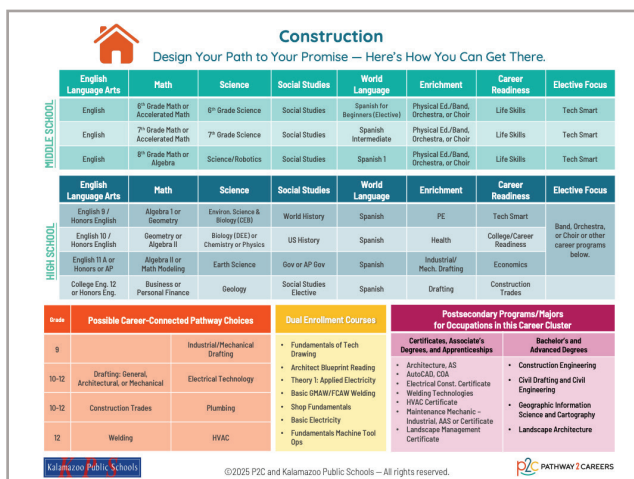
Construction

Design Your Path to Your Promise — Here's How You Can Get There.

MIDDLE SCHOOL

| English Language Arts | Math | Science | Social Studies | World Language | Enrichment | Career Readiness | Elective Focus |
|---|---|---|---|---|---|---|---|
| English | 6th Grade Math or Accelerated Math | 6th Grade Science | Social Studies | Spanish for Beginners (Elective) | Physical Ed./Band, Orchestra, or Choir | Life Skills | Tech Smart |
| English | 7th Grade Math or Accelerated Math | 7th Grade Science | Social Studies | Spanish Intermediate | Physical Ed./Band, Orchestra, or Choir | Life Skills | Tech Smart |
| English | 8th Grade Math or Algebra | Science/Robotics | Social Studies | Spanish 1 | Physical Ed./Band, Orchestra, or Choir | Life Skills | Tech Smart |

HIGH SCHOOL

| English Language Arts | Math | Science | Social Studies | World Language | Enrichment | Career Readiness | Elective Focus |
|---|---|---|---|---|---|---|---|
| English 9 / Honors English | Algebra I or Geometry | Environ. Science & Biology (CEB) | World History | Spanish | PE | Tech Smart | Band, Orchestra, or Choir or other career programs below. |
| English 10 / Honors English | Geometry or Algebra II | Biology (DEE) or Chemistry or Physics | US History | Spanish | Health | College/Career Readiness | |
| English 11 A or Honors or AP | Algebra II or Math Modeling | Earth Science | Gov or AP Gov | Spanish | Industrial/ Mech. Drafting | Economics | |
| College Eng. 12 or Honors Eng. | Business or Personal Finance | Geology | Social Studies Elective | Spanish | Drafting | Construction Trades | |

| Grade | Possible Career-Connected Pathway Choices | |
|---|---|---|
| 9 | | Industrial/Mechanical Drafting |
| 10-12 | Drafting: General, Architectural, or Mechanical | Electrical Technology |
| 10-12 | Construction Trades | Plumbing |
| 12 | Welding | HVAC |

Dual Enrollment Courses
- Fundamentals of Tech Drawing
- Architect Blueprint Reading
- Theory 1: Applied Electricity
- Basic GMAW/FCAW Welding
- Shop Fundamentals
- Basic Electricity
- Fundamentals Machine Tool Ops

Postsecondary Programs/Majors for Occupations in this Career Cluster

Certificates, Associate's Degrees, and Apprenticeships
- Architecture, AS
- AutoCAD, COA
- Electrical Const. Certificate
- Welding Technologies
- HVAC Certificate
- Maintenance Mechanic – Industrial, AAS or Certificate
- Landscape Management Certificate

Bachelor's and Advanced Degrees
- Construction Engineering
- Civil Drafting and Civil Engineering
- Geographic Information Science and Cartography
- Landscape Architecture

Kalamazoo Public Schools

©2025 P2C and Kalamazoo Public Schools — All rights reserved.

p2c PATHWAY 2 CAREERS